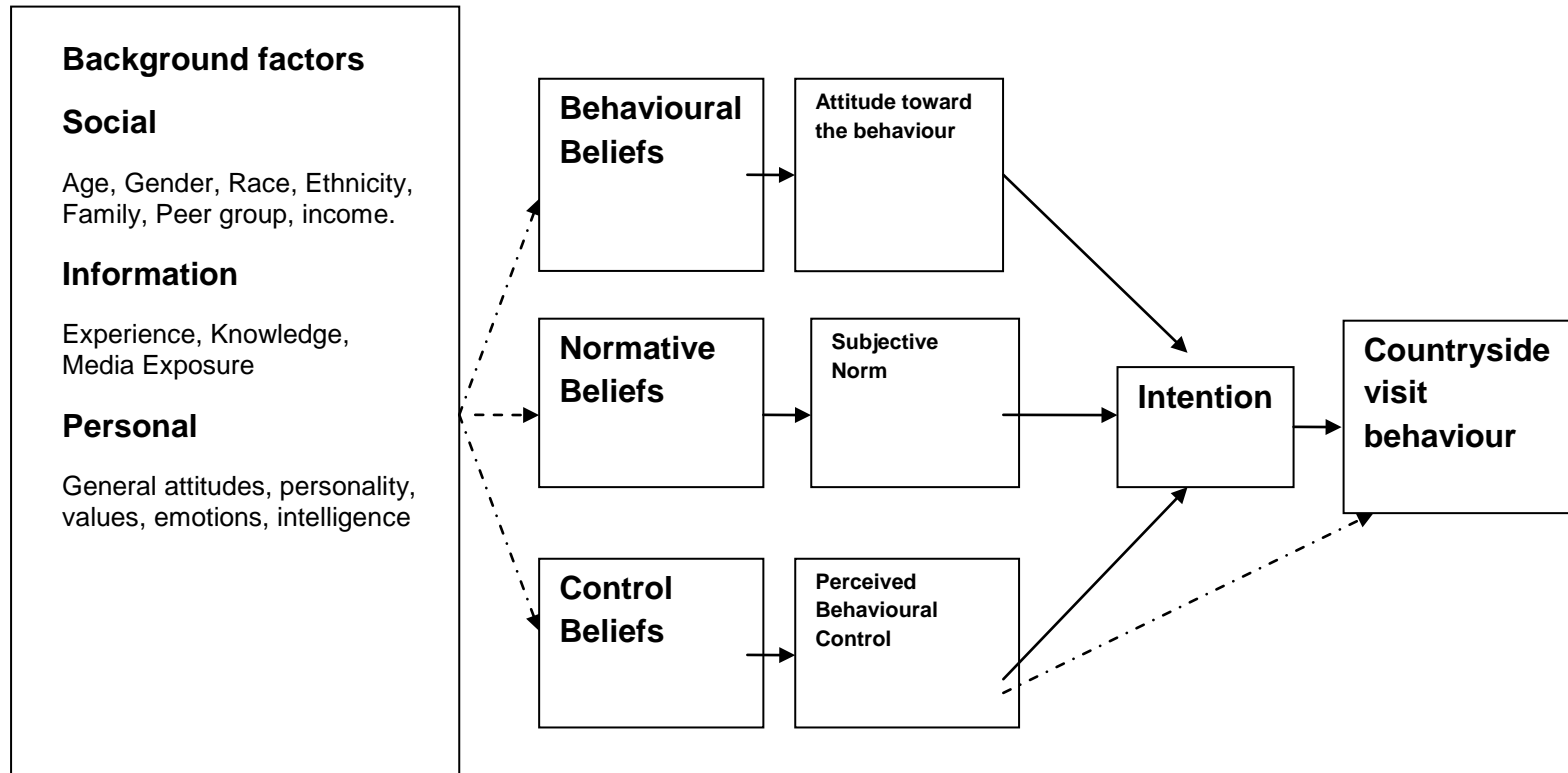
Background factors

Social

Age, Gender, Race, Ethnicity, Family, Peer group, income.

Information

Experience, Knowledge, Media Exposure

Personal

General attitudes, personality, values, emotions, intelligence

Behavioural Beliefs

Attitude toward the behaviour

Normative Beliefs

Subjective Norm

Control Beliefs

Perceived Behavioural Control

Intention

Countryside visit behaviour